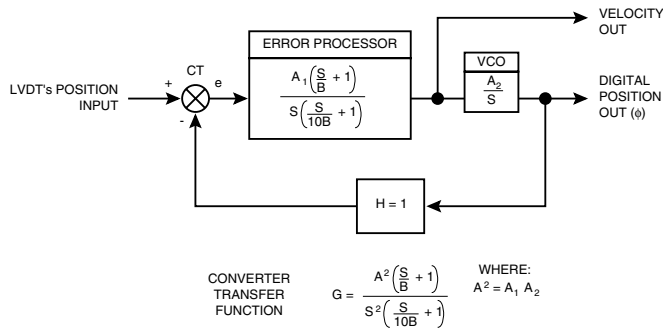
VELOCITY OUT

ERROR PROCESSOR

LVDT's POSITION INPUT

+

CT

e

-

$\frac{A_1\left(\frac{S}{B}+1\right)}{S\left(\frac{S}{10B}+1\right)}$

VCO

$\frac{A_2}{S}$

DIGITAL POSITION OUT ($\phi$)

H = 1

CONVERTER TRANSFER FUNCTION

$G = \frac{A^2\left(\frac{S}{B}+1\right)}{S^2\left(\frac{S}{10B}+1\right)}$

WHERE: $A^2 = A_1\ A_2$